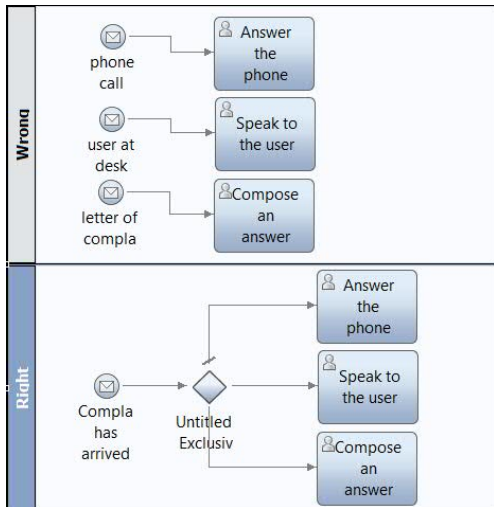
Wrong

phone call

Answer the phone

user at desk

Speak to the user

letter of compla

Compose an answer

Right

Compla has arrived

Untitled Exclusiv

Answer the phone

Speak to the user

Compose an answer